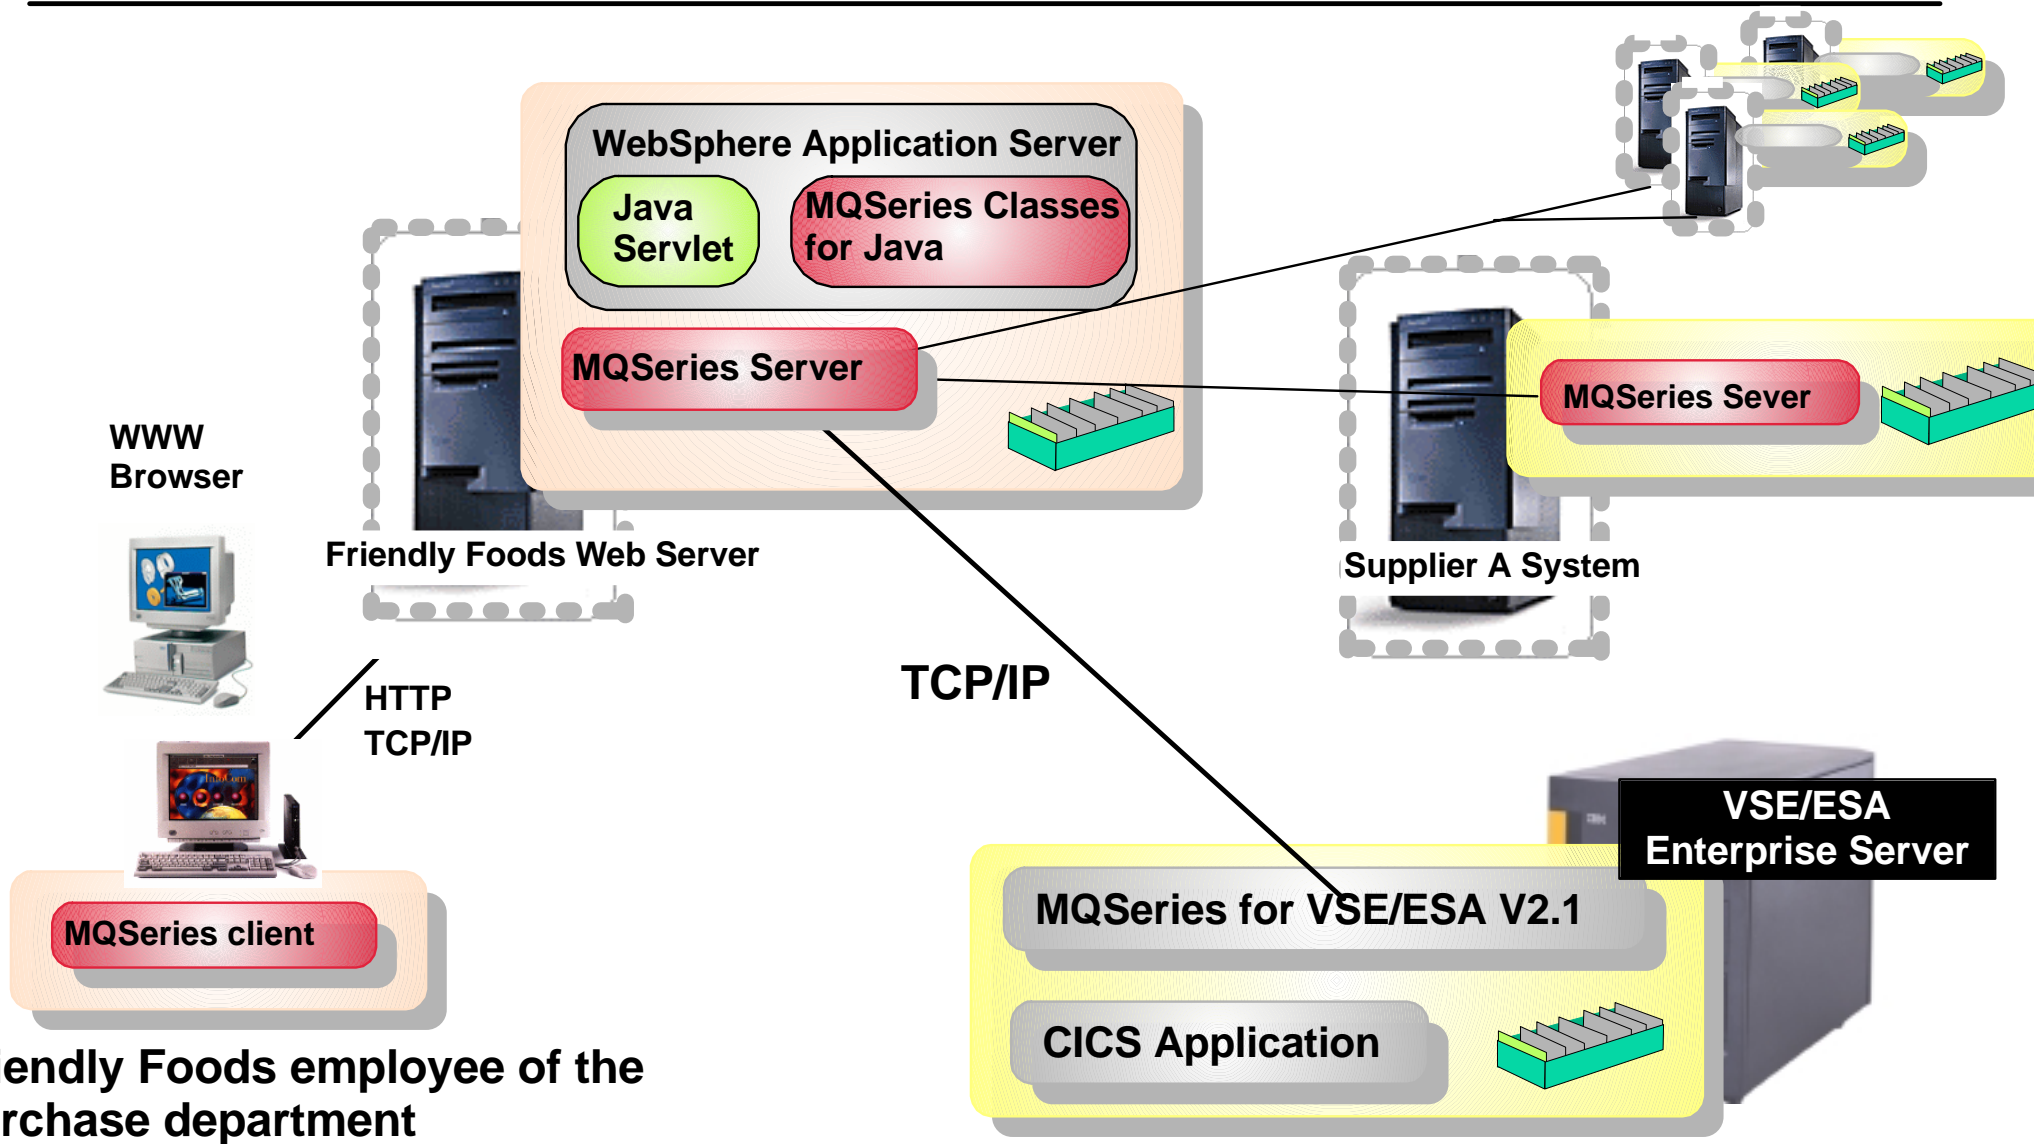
WebSphere Application Server

Java Servlet

MQSeries Classes for Java

MQSeries Server

WWW Browser

Friendly Foods Web Server

MQSeries Sever

Supplier A System

HTTP TCP/IP

TCP/IP

VSE/ESA Enterprise Server

MQSeries for VSE/ESA V2.1

CICS Application

MQSeries client

endly Foods employee of the rchase department